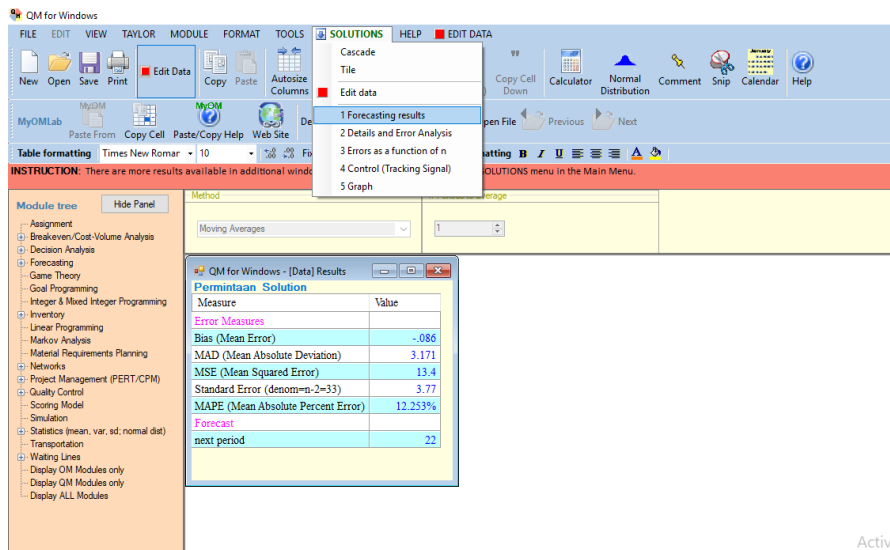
QM for Windows

FILE EDIT VIEW TAYLOR MODULE FORMAT TOOLS SOLUTIONS HELP EDIT DATA

New Open Save Print Edit Data Copy Paste Autosize Columns

Cascade
Tile
Edit data
1 Forecasting results
2 Details and Error Analysis
3 Errors as a function of n
4 Control (Tracking Signal)
5 Graph

Copy Cell Down Calculator Normal Distribution Comment Snip Calendar Help

MyOMLab Paste From Copy Cell Paste/Copy Help Web Site De pen File Previous Next

Table formatting Times New Roman 10 Fix atting B I U A

INSTRUCTION: There are more results available in additional windo SOLUTIONS menu in the Main Menu.

Module tree Hide Panel
Assignment
Breakeven/Cost-Volume Analysis
Decision Analysis
Forecasting
Game Theory
Goal Programming
Integer & Mixed Integer Programming
Inventory
Linear Programming
Markov Analysis
Material Requirements Planning
Networks
Project Management (PERT/CPM)
Quality Control
Scoring Model
Simulation
Statistics (mean, var, sd; normal dist)
Transportation
Waiting Lines
Display OM Modules only
Display QM Modules only
Display ALL Modules

Method
Moving Averages
1

QM for Windows - [Data] Results
Permintaan Solution

| Measure | Value |
|---|---|
| Error Measures | |
| Bias (Mean Error) | -.086 |
| MAD (Mean Absolute Deviation) | 3.171 |
| MSE (Mean Squared Error) | 13.4 |
| Standard Error (denom=n-2=33) | 3.77 |
| MAPE (Mean Absolute Percent Error) | 12.253% |
| Forecast | |
| next period | 22 |

Activ